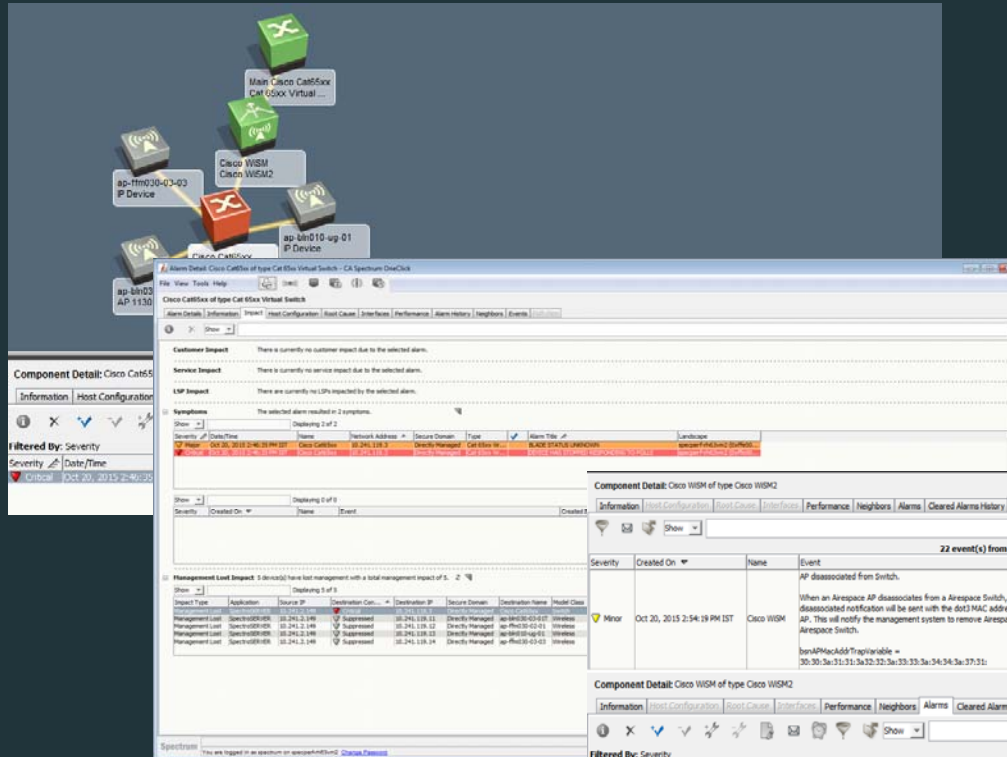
Main Cisco Cat65xx
Cat 65xx Virtual ...

Cisco WiSM
Cisco WiSM2

ap-ffm030-03-03
IP Device

ap-bln010-ug-01
IP Device

Cisco Cat65xx

ap-bln03
AP 1130

Component Detail: Cisco Cat65

Information | Host Configuration

Filtered By: Severity

Severity | Date/Time
Critical | Oct 20, 2015 2:4

Alarm Detail: Cisco Cat65xx of type Cat 65xx Virtual Switch - CA Spectrum OneClick

File View Tools Help

Cisco Cat65xx of type Cat 65xx Virtual Switch

Alarm Details | Information | Impact | Host Configuration | Root Cause | Interfaces | Performance | Alarm History | Neighbors | Events

Show

Customer Impact There is currently no customer impact due to the selected alarm.

Service Impact There is currently no service impact due to the selected alarm.

LSP Impact There are currently no LSPs impacted by the selected alarm.

Symptoms The selected alarm resulted in 2 symptoms.

Show Displaying 2 of 2

| Severity | Date/Time | Name | Network Address | Secure Domain | Type | Alarm Title | Landscape |
|---|---|---|---|---|---|---|---|
| Major | Oct 20, 2015 2:46:35 PM IST | Cisco Cat65xx | 10.241.118.3 | Directly Managed | Cat 65xx Vi... | BLADE STATUS UNKNOWN | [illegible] |
| Critical | Oct 20, 2015 2:46:35 PM IST | Cisco Cat65xx | 10.241.118.3 | Directly Managed | Cat 65xx Vi... | DEVICE HAS STOPPED RESPONDING TO POLLS | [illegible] |

Show Displaying 0 of 0

| Severity | Created On | Name | Event |
|---|---|---|---|

Management Lost Impact 5 device(s) have lost management with a total management impact of 5.

Show Displaying 5 of 5

| Impact Type | Application | Source IP | Destination Con... | Destination IP | Secure Domain | Destination Name | Model Class |
|---|---|---|---|---|---|---|---|
| Management Lost | SpectroSERVER | 10.241.2.149 | Critical | 10.241.118.3 | Directly Managed | Cisco Cat65xx | Switch |
| Management Lost | SpectroSERVER | 10.241.2.149 | Suppressed | 10.241.119.11 | Directly Managed | ap-bln030-03-07 | Wireless |
| Management Lost | SpectroSERVER | 10.241.2.149 | Suppressed | 10.241.119.12 | Directly Managed | ap-ffm030-02-01 | Wireless |
| Management Lost | SpectroSERVER | 10.241.2.149 | Suppressed | 10.241.119.13 | Directly Managed | ap-bln010-ug-01 | Wireless |
| Management Lost | SpectroSERVER | 10.241.2.149 | Suppressed | 10.241.119.14 | Directly Managed | ap-ffm030-03-03 | Wireless |

Spectrum You are logged in as spectrum on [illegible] Change Password

Component Detail: Cisco WiSM of type Cisco WiSM2

Information | Host Configuration | Root Cause | Interfaces | Performance | Neighbors | Alarms | Cleared Alarms History

Show

22 event(s) from

| Severity | Created On | Name | Event |
|---|---|---|---|
| Minor | Oct 20, 2015 2:54:19 PM IST | Cisco WiSM | AP disassociated from Switch. When an Airespace AP disassociates from a Airespace Switch, disassociated notification will be sent with the dot3 MAC addre AP. This will notify the management system to remove Airespa Airespace Switch. bsnAPMacAddrTrapVariable = 30:30:3a:31:31:3a:32:32:3a:33:33:3a:34:34:3a:37:31: |

Component Detail: Cisco WiSM of type Cisco WiSM2

Information | Host Configuration | Root Cause | Interfaces | Performance | Neighbors | Alarms | Cleared Alarm

Show

Filtered By: Severity